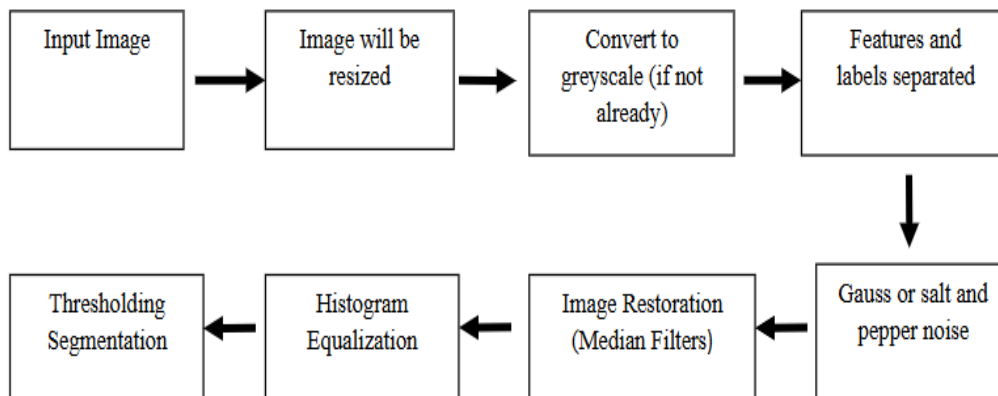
Input Image

Image will be resized

Convert to greyscale (if not already)

Features and labels separated

Gauss or salt and pepper noise

Image Restoration (Median Filters)

Histogram Equalization

Thresholding Segmentation